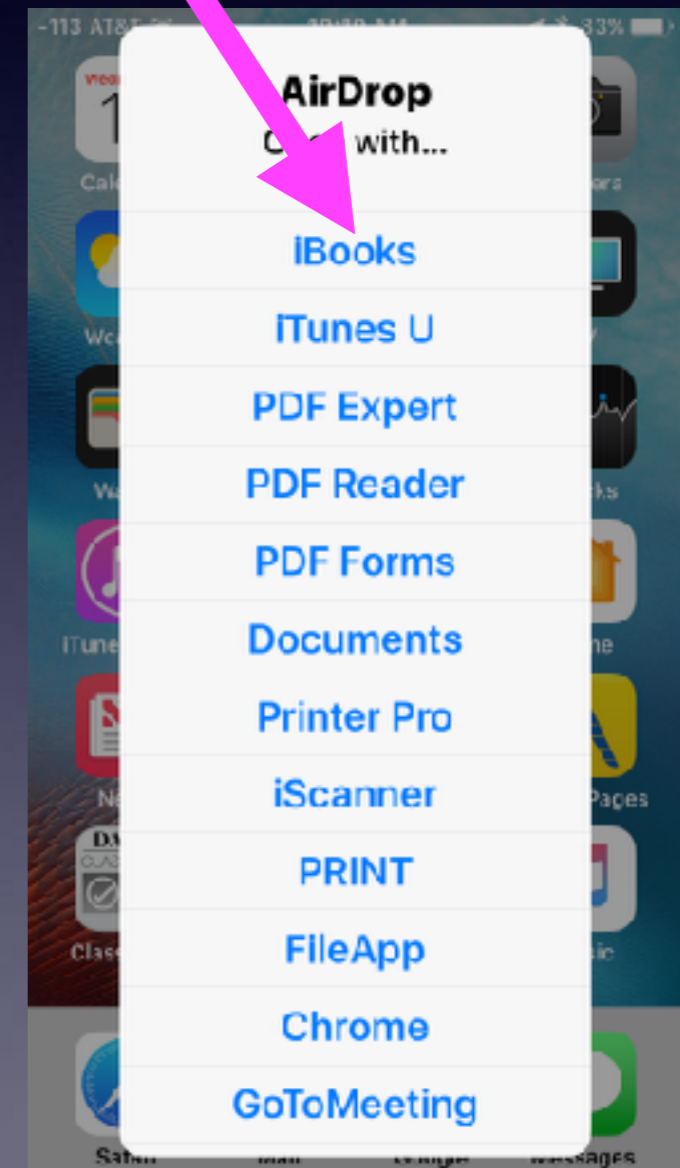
-113 AT&T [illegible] 33%

AirDrop
O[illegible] with...

iBooks
iTunes U
PDF Expert
PDF Reader
PDF Forms
Documents
Printer Pro
iScanner
PRINT
FileApp
Chrome
GoToMeeting

Cale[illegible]
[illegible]ers
We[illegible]
Wa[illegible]
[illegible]ks
iTune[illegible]
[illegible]ne
N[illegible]
Pages
DA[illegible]
Class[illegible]
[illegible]ic
Safari
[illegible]
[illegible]
Messages